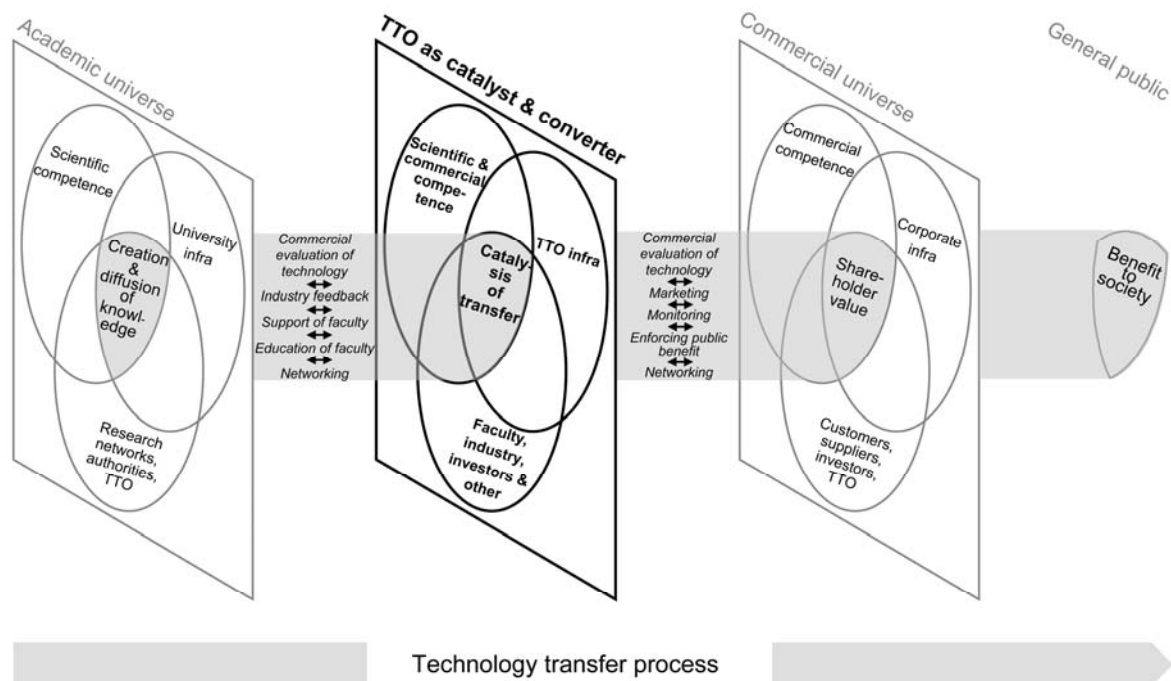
Academic universe

Scientific competence

University infra

Creation & diffusion of knowledge

Research networks, authorities, TTO

Commercial evaluation of technology
Industry feedback
Support of faculty
Education of faculty
Networking

TTO as catalyst & converter

Scientific & commercial competence

TTO infra

Catalysis of transfer

Faculty, industry, investors & other

Commercial evaluation of technology
Marketing
Monitoring
Enforcing public benefit
Networking

Commercial universe

Commercial competence

Corporate infra

Shareholder value

Customers, suppliers, investors, TTO

General public

Benefit to society

Technology transfer process